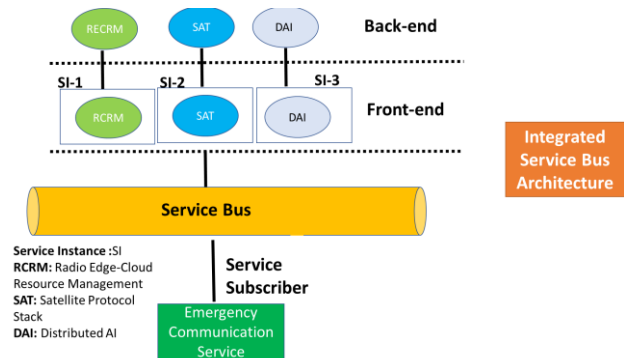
RECRM
SAT
DAI
Back-end

SI-1
SI-2
SI-3
RCRM
SAT
DAI
Front-end

Integrated Service Bus Architecture

Service Bus

Service Instance :SI
RCRM: Radio Edge-Cloud Resource Management
SAT: Satellite Protocol Stack
DAI: Distributed AI

Service Subscriber

Emergency Communication Service